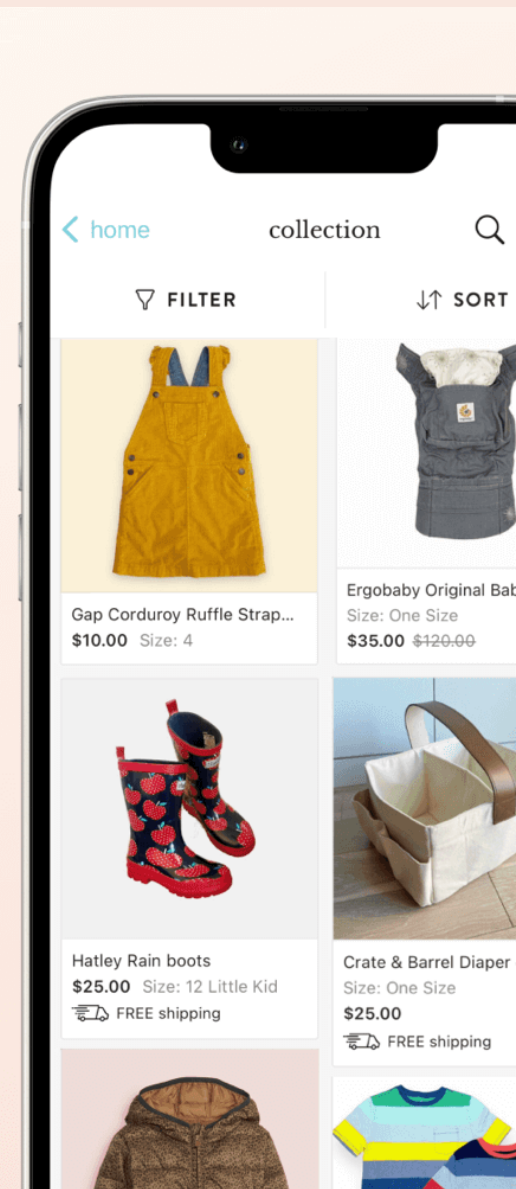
< home

collection

FILTER

SORT

Gap Corduroy Ruffle Strap...
$10.00 Size: 4

Ergobaby Original Bab
Size: One Size
$35.00 $120.00

Hatley Rain boots
$25.00 Size: 12 Little Kid
FREE shipping

Crate & Barrel Diaper
Size: One Size
$25.00
FREE shipping